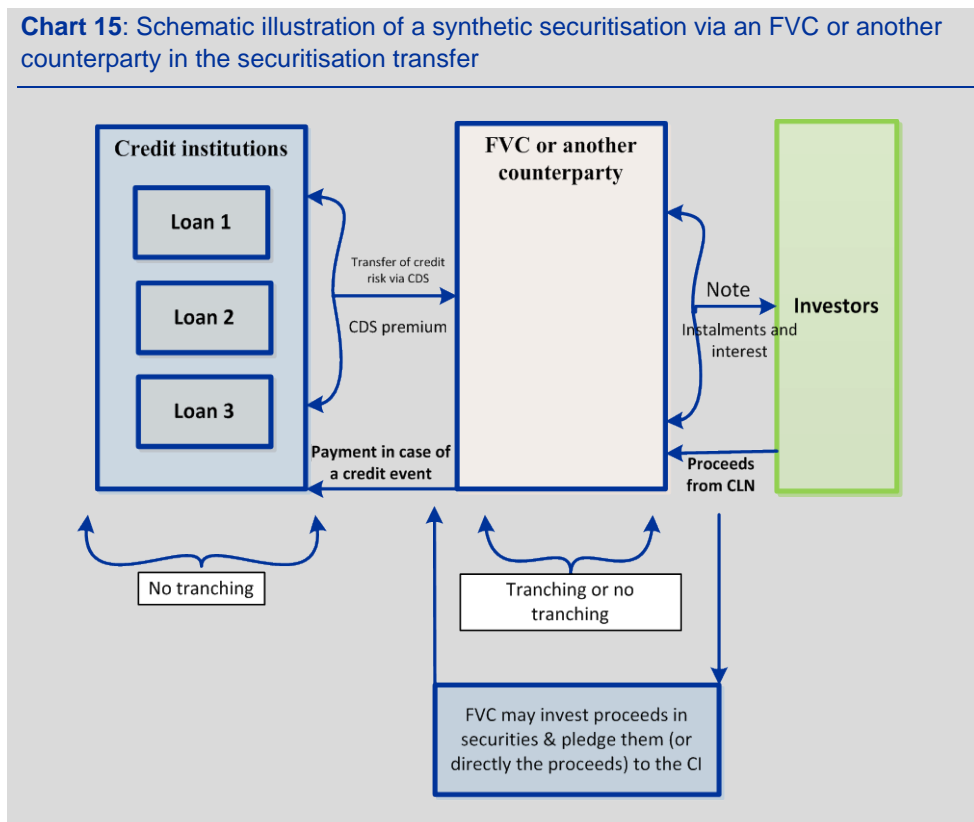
**Chart 15**: Schematic illustration of a synthetic securitisation via an FVC or another counterparty in the securitisation transfer

Credit institutions

Loan 1

Loan 2

Loan 3

Transfer of credit risk via CDS

CDS premium

Payment in case of a credit event

FVC or another counterparty

Note

Instalments and interest

Investors

Proceeds from CLN

No tranching

Tranching or no tranching

FVC may invest proceeds in securities & pledge them (or directly the proceeds) to the CI